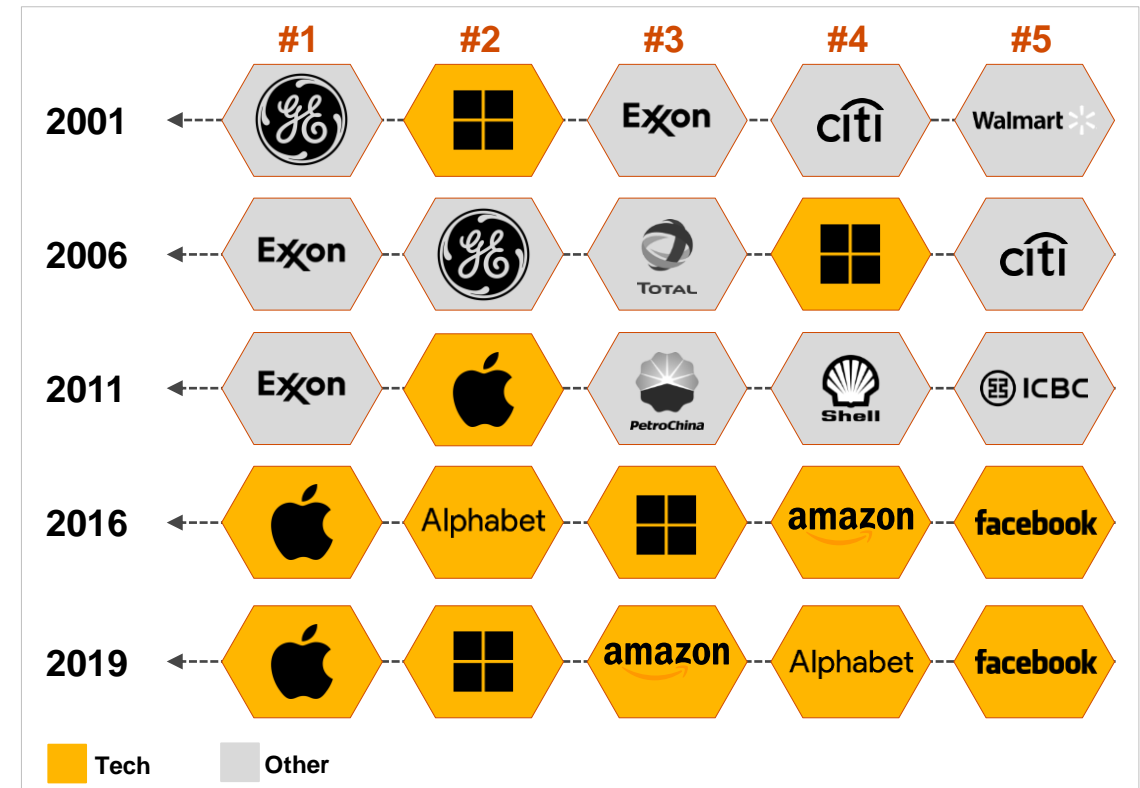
| | #1 | #2 | #3 | #4 | #5 |
|---|---|---|---|---|---|
| 2001 | GE | | Exxon | citi | Walmart |
| 2006 | Exxon | GE | TOTAL | | citi |
| 2011 | Exxon | | PetroChina | Shell | ICBC |
| 2016 | | Alphabet | | amazon | facebook |
| 2019 | | | amazon | Alphabet | facebook |

Tech Other